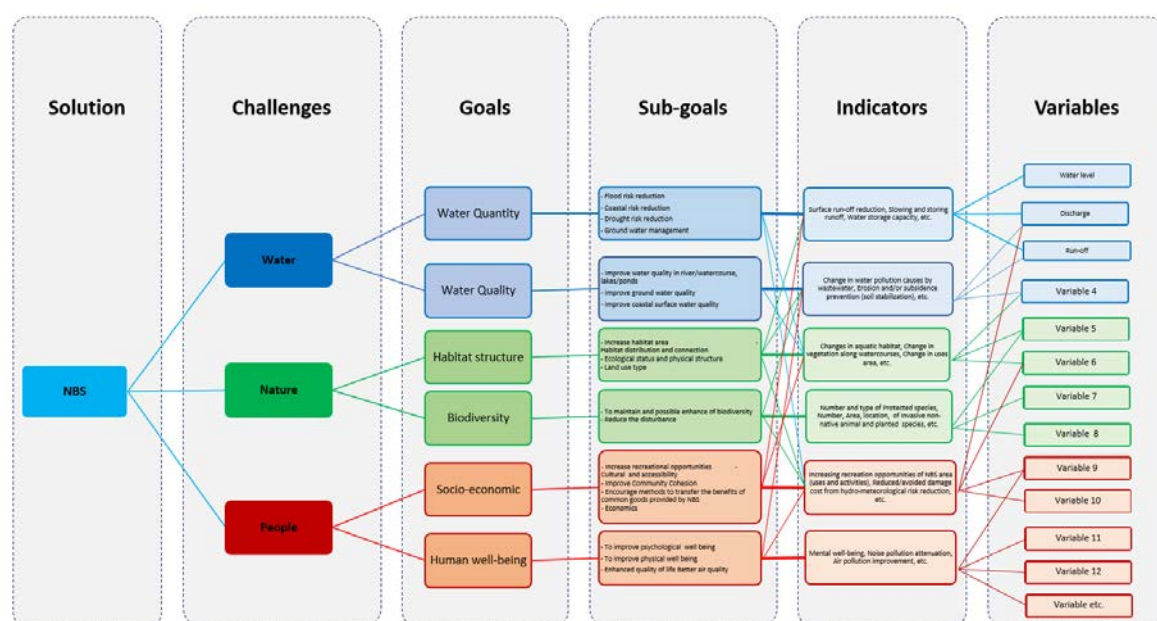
Solution

Challenges

Goals

Sub-goals

Indicators

Variables

NBS

Water

Nature

People

Water Quantity

Water Quality

Habitat structure

Biodiversity

Socio-economic

Human well-being

- Flood risk reduction
- Coastal risk reduction
- Drought risk reduction
- Ground water management

- Improve water quality in river/watercourse, lakes/ponds
- Improve ground water quality
- Improve coastal surface water quality

- Increase habitat area
- Habitat distribution and connection
- Ecological status and physical structure
- Land use type

- To maintain and possible enhance of biodiversity
- Reduce the disturbance

- Increase recreational opportunities
- Cultural and accessibility
- Improve Community Cohesion
- Encourage methods to transfer the benefits of common goods provided by NBS
- Economics

- To improve psychological well being
- To improve physical well being
- Enhanced quality of life Better air quality

Surface run-off reduction, Slowing and storing runoff, Water storage capacity, etc.

Change in water pollution causes by wastewater, Erosion and/or subsidence prevention (soil stabilization), etc.

Changes in aquatic habitat, Change in vegetation along watercourses, Change in uses area, etc.

Number and type of Protected species, Number, Area, location, of invasive non-native animal and planted species, etc.

Increasing recreation opportunities of NBS area (uses and activities), Reduced/avoided damage cost from hydro-meteorological risk reduction, etc.

Mental well-being, Noise pollution attenuation, Air pollution improvement, etc.

Water level

Discharge

Run-off

Variable 4

Variable 5

Variable 6

Variable 7

Variable 8

Variable 9

Variable 10

Variable 11

Variable 12

Variable etc.